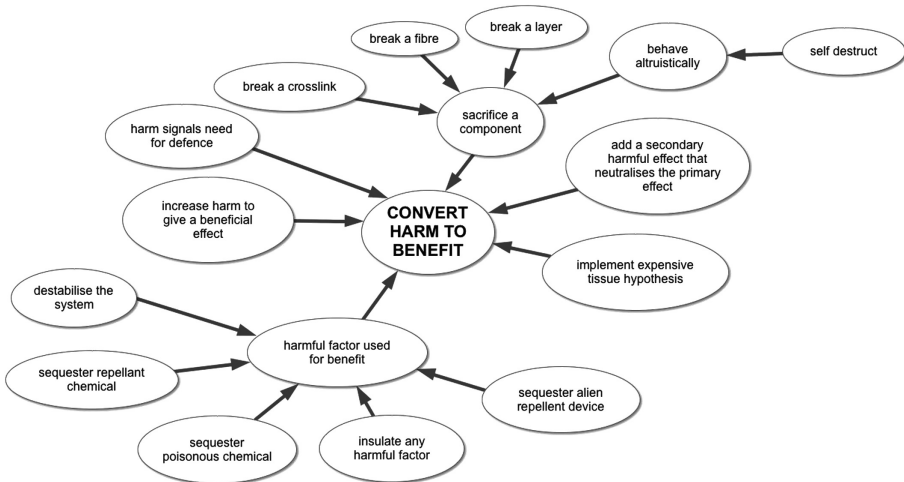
break a fibre

break a layer

behave altruistically

self destruct

break a crosslink

sacrifice a component

harm signals need for defence

add a secondary harmful effect that neutralises the primary effect

increase harm to give a beneficial effect

CONVERT HARM TO BENEFIT

implement expensive tissue hypothesis

destabilise the system

harmful factor used for benefit

sequester repellant chemical

sequester alien repellent device

sequester poisonous chemical

insulate any harmful factor